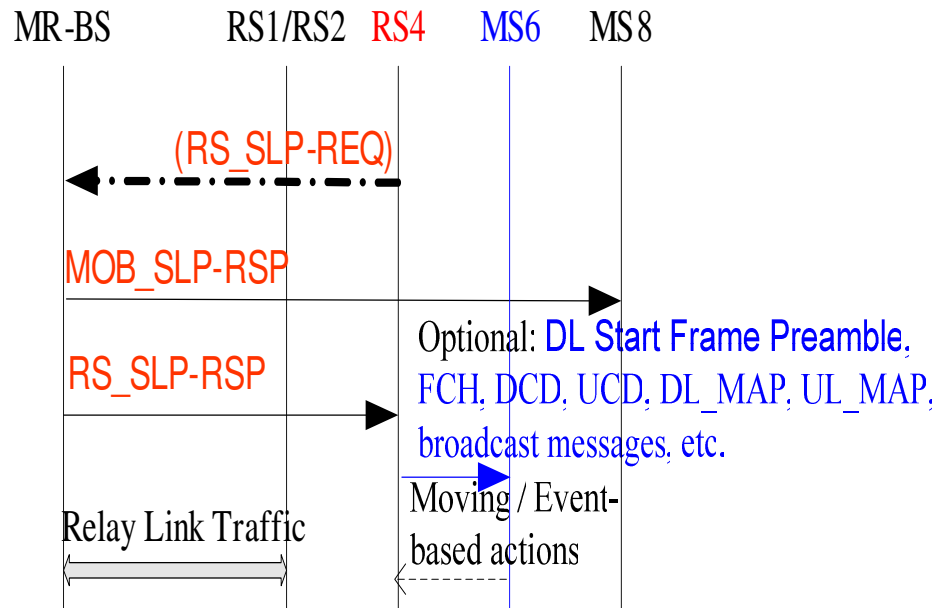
MR-BS RS1/RS2 RS4 MS6 MS8

(RS_SLP-REQ)

MOB_SLP-RSP

Optional: DL Start Frame Preamble, FCH, DCD, UCD, DL_MAP, UL_MAP, broadcast messages, etc.

RS_SLP-RSP

Moving / Event-based actions

Relay Link Traffic